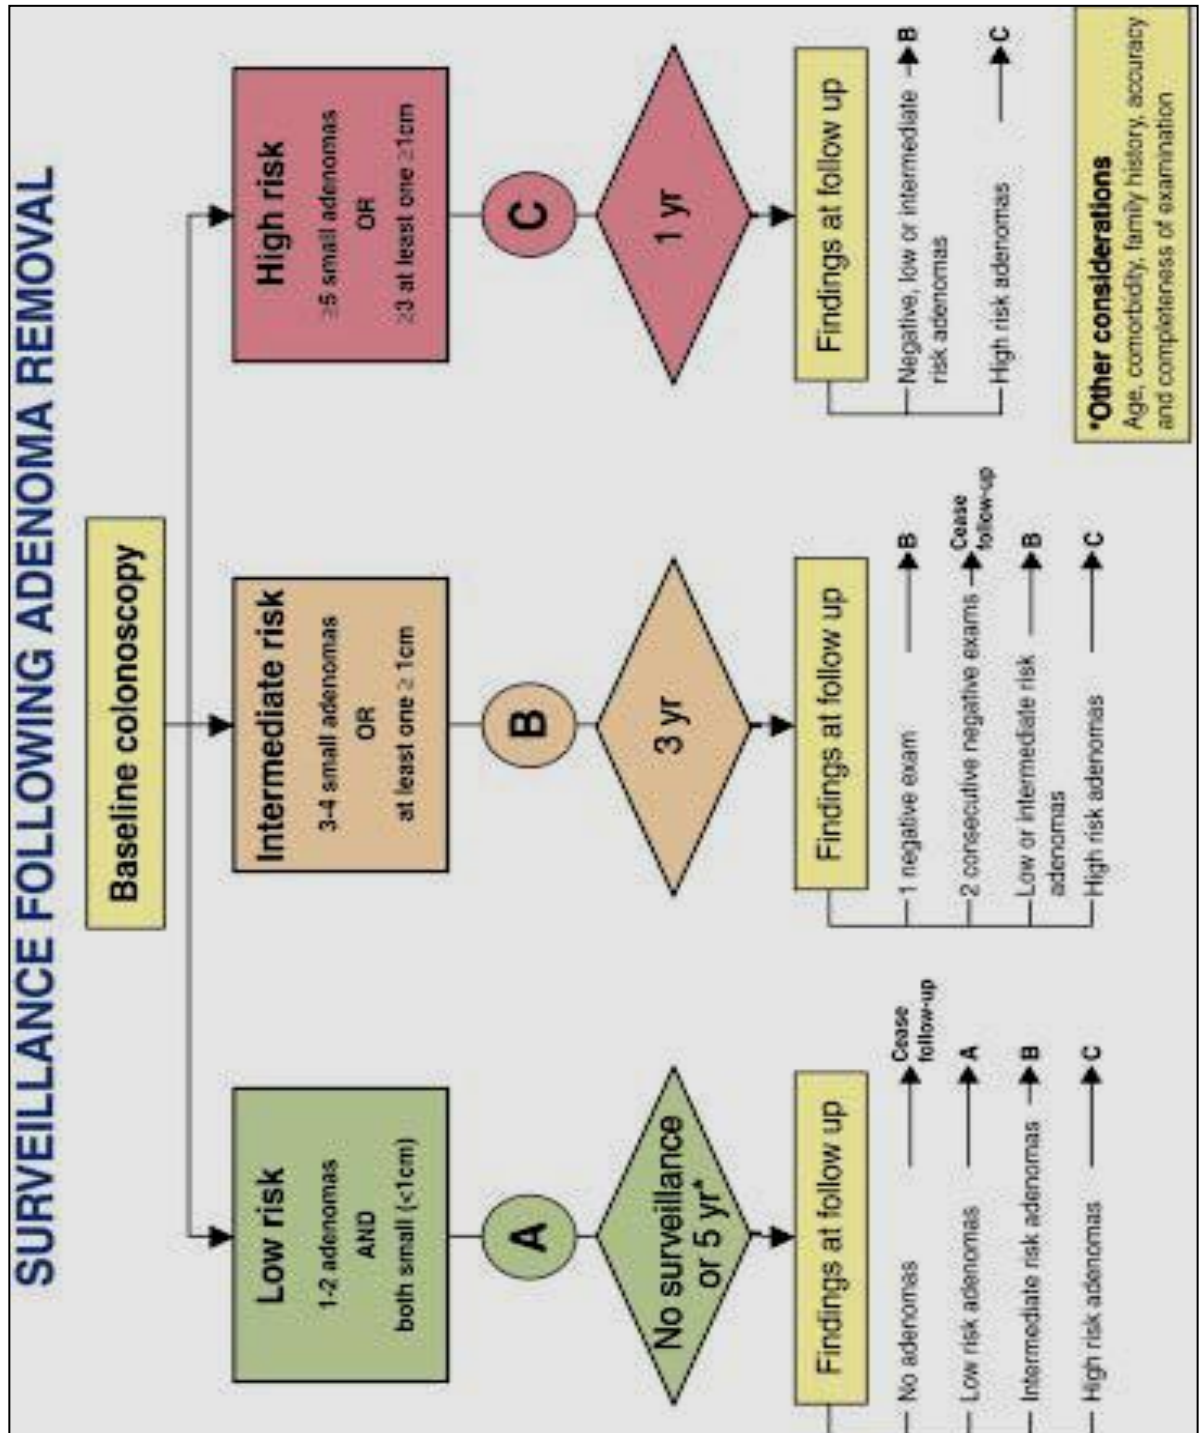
SURVEILLANCE FOLLOWING ADENOMA REMOVAL

Baseline colonoscopy

Low risk
1-2 adenomas
AND
both small (<1cm)

A

No surveillance or 5 yr*

Findings at follow up

No adenomas → Cease follow-up
Low risk adenomas → A
Intermediate risk adenomas → B
High risk adenomas → C

Intermediate risk
3-4 small adenomas
OR
at least one ≥ 1cm

B

3 yr

Findings at follow up

1 negative exam → B
2 consecutive negative exams → Cease follow-up
Low or intermediate risk adenomas → B
High risk adenomas → C

High risk
≥5 small adenomas
OR
≥3 at least one ≥1cm

C

1 yr

Findings at follow up

Negative, low or intermediate risk adenomas → B
High risk adenomas → C

*Other considerations
Age, comorbidity, family history, accuracy and completeness of examination